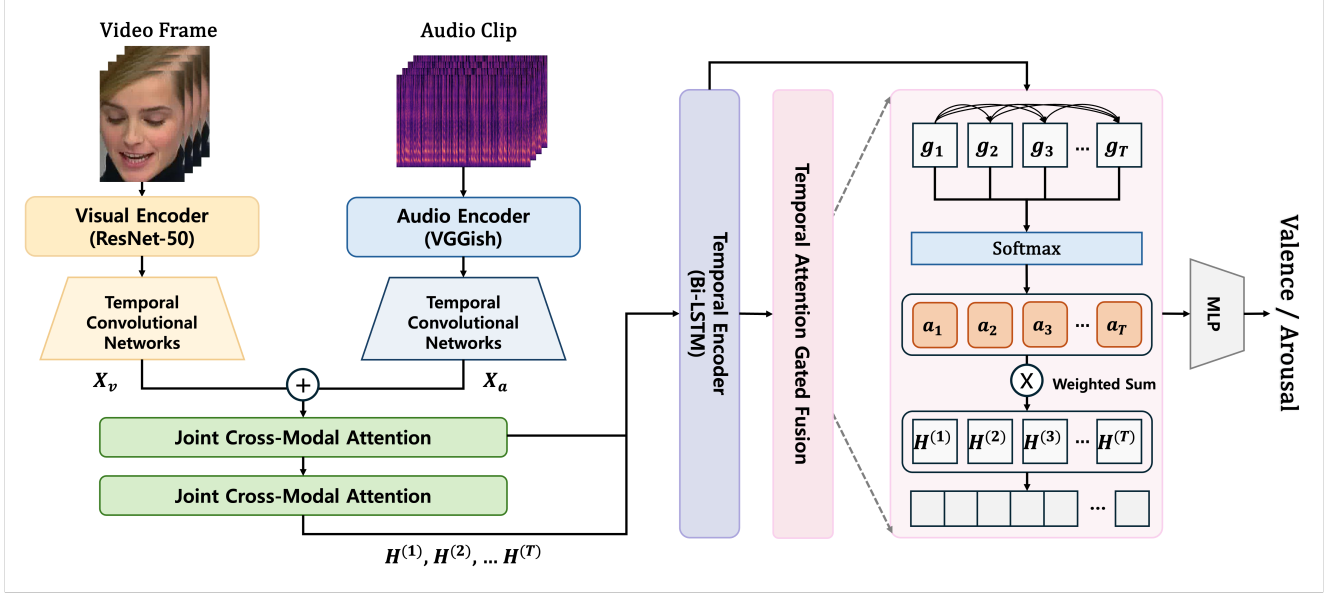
Video Frame

Audio Clip

Visual Encoder (ResNet-50)

Audio Encoder (VGGish)

Temporal Convolutional Networks

Temporal Convolutional Networks

$X_v$

$X_a$

Joint Cross-Modal Attention

Joint Cross-Modal Attention

$H^{(1)}, H^{(2)}, \dots H^{(T)}$

Temporal Encoder (Bi-LSTM)

Temporal Attention Gated Fusion

$g_1$ $g_2$ $g_3$ … $g_T$

Softmax

$a_1$ $a_2$ $a_3$ … $a_T$

X Weighted Sum

$H^{(1)}$ $H^{(2)}$ $H^{(3)}$ … $H^{(T)}$

…

MLP

Valence / Arousal